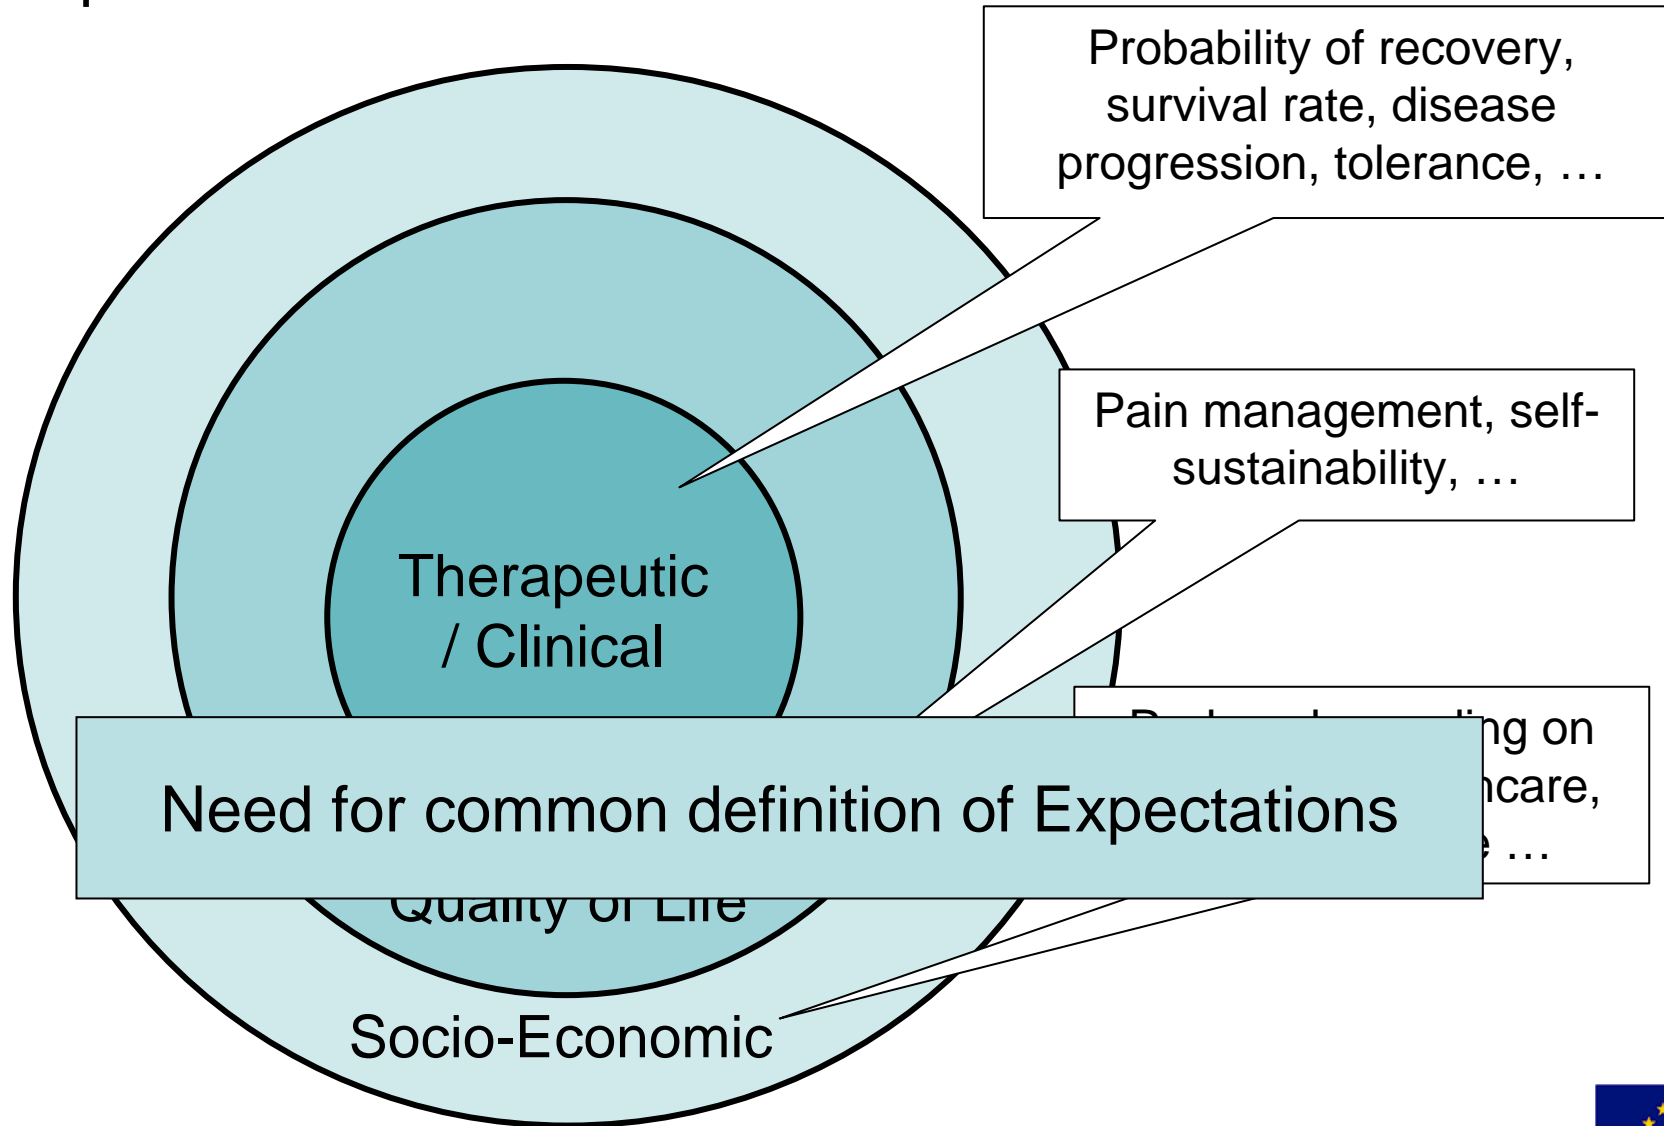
Probability of recovery, survival rate, disease progression, tolerance, …

Pain management, self-sustainability, …

Therapeutic / Clinical

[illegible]ing on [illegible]care, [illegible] …

Need for common definition of Expectations

Quality of Life

Socio-Economic